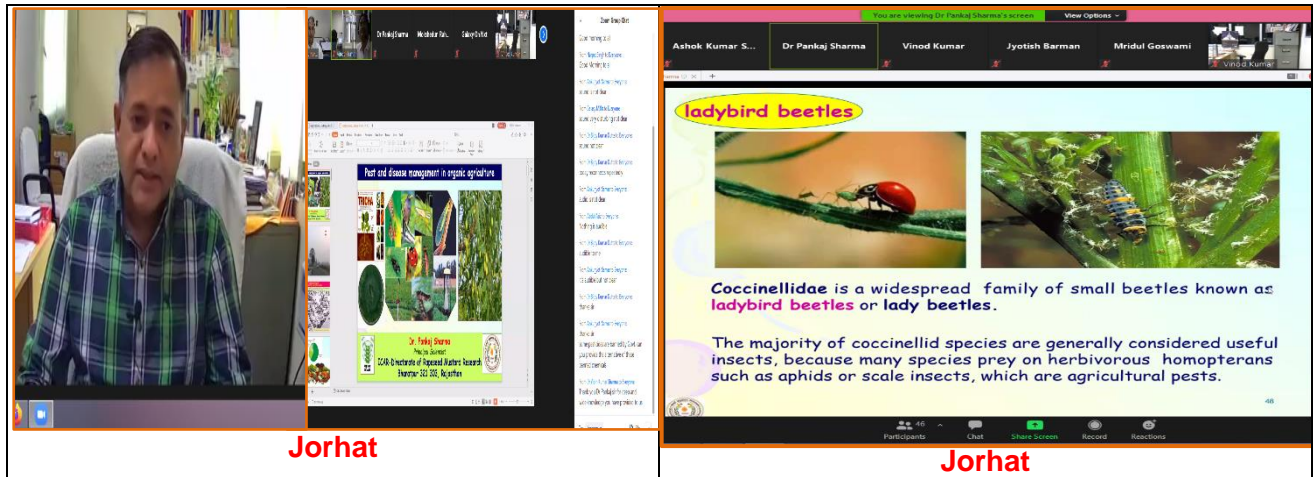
Dr Pankaj Sharma Mosleuddin Rah... Saikey Dutta

Zoom Group Chat

Pest and disease management in organic agriculture

Dr. Pankaj Sharma
Principal Scientist
ICAR-Directorate of Rapeseed Mustard Research
Bharatpur 321 303, Rajasthan

Jorhat

You are viewing Dr Pankaj Sharma's screen View Options

Ashok Kumar S... Dr Pankaj Sharma Vinod Kumar Jyotish Barman Mridul Goswami Vinod Kumar

ladybird beetles

Coccinellidae is a widespread family of small beetles known as ladybird beetles or lady beetles.

The majority of coccinellid species are generally considered useful insects, because many species prey on herbivorous homopterans such as aphids or scale insects, which are agricultural pests.

48

Participants 46 Chat Share Screen Record Reactions

Jorhat